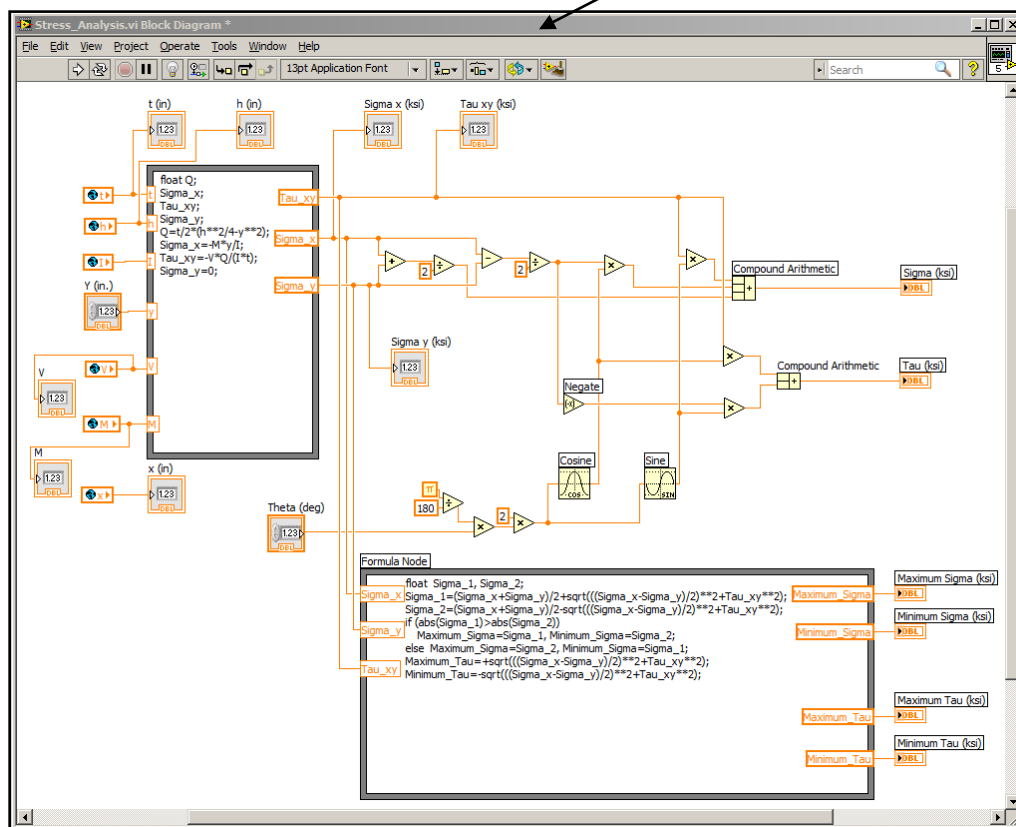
Stress_Analysis.vi Block Diagram *

File Edit View Project Operate Tools Window Help

13pt Application Font

Search

t (in)

1.23

DBL

h (in)

1.23

DBL

Sigma x (ksi)

1.23

DBL

Tau xy (ksi)

1.23

DBL

float Q;
Sigma_x;
Tau_xy;
Sigma_y;
Q=t/2*(h**2/4-y**2);
Sigma_x=-M*y/I;
Tau_xy=-V*Q/(I*t);
Sigma_y=0;

t

h

I

Y (in.)

1.23

y

V

V

1.23

DBL

M

M

1.23

DBL

x

x (in)

1.23

DBL

Tau_xy

Sigma_x

Sigma_y

2

2

Compound Arithmetic

Sigma (ksi)

DBL

Sigma y (ksi)

1.23

DBL

Negate

Compound Arithmetic

Tau (ksi)

DBL

Cosine

COS

Sine

SIN

π

180

2

Theta (deg)

1.23

DBL

Formula Node

Sigma_x

Sigma_y

Tau_xy

float Sigma_1, Sigma_2;
Sigma_1=(Sigma_x+Sigma_y)/2+sqrt(((Sigma_x-Sigma_y)/2)**2+Tau_xy**2);
Sigma_2=(Sigma_x+Sigma_y)/2-sqrt(((Sigma_x-Sigma_y)/2)**2+Tau_xy**2);
if (abs(Sigma_1)>abs(Sigma_2))
Maximum_Sigma=Sigma_1, Minimum_Sigma=Sigma_2;
else Maximum_Sigma=Sigma_2, Minimum_Sigma=Sigma_1;
Maximum_Tau=+sqrt(((Sigma_x-Sigma_y)/2)**2+Tau_xy**2);
Minimum_Tau=-sqrt(((Sigma_x-Sigma_y)/2)**2+Tau_xy**2);

Maximum_Sigma

DBL

Maximum Sigma (ksi)

Minimum_Sigma

DBL

Minimum Sigma (ksi)

Maximum_Tau

DBL

Maximum Tau (ksi)

Minimum_Tau

DBL

Minimum Tau (ksi)